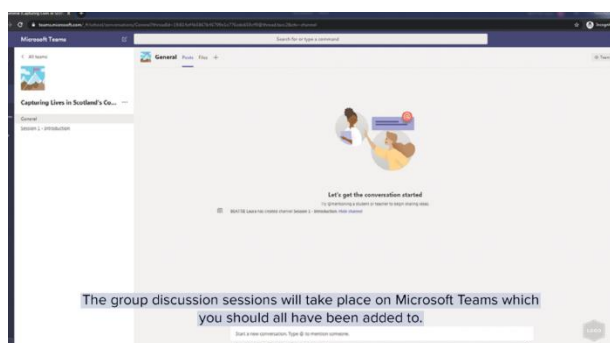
Microsoft Teams

Search for or type a command

< All teams

Capturing Lives in Scotland's Co... ···

General

Session 1 - Introduction

General Posts Files +

Let's get the conversation started

The group discussion sessions will take place on Microsoft Teams which you should all have been added to.

Start a new conversation. Type @ to mention someone.